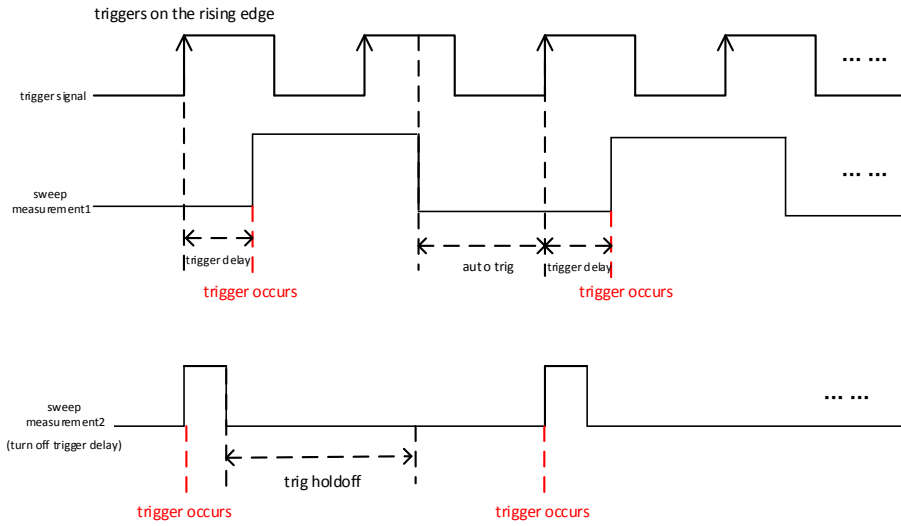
triggers on the rising edge

trigger signal

...... 

sweep measurement1

......

trigger delay

trigger occurs

auto trig

trigger delay

trigger occurs

sweep measurement2

(turn off trigger delay)

......

trig holdoff

trigger occurs

trigger occurs